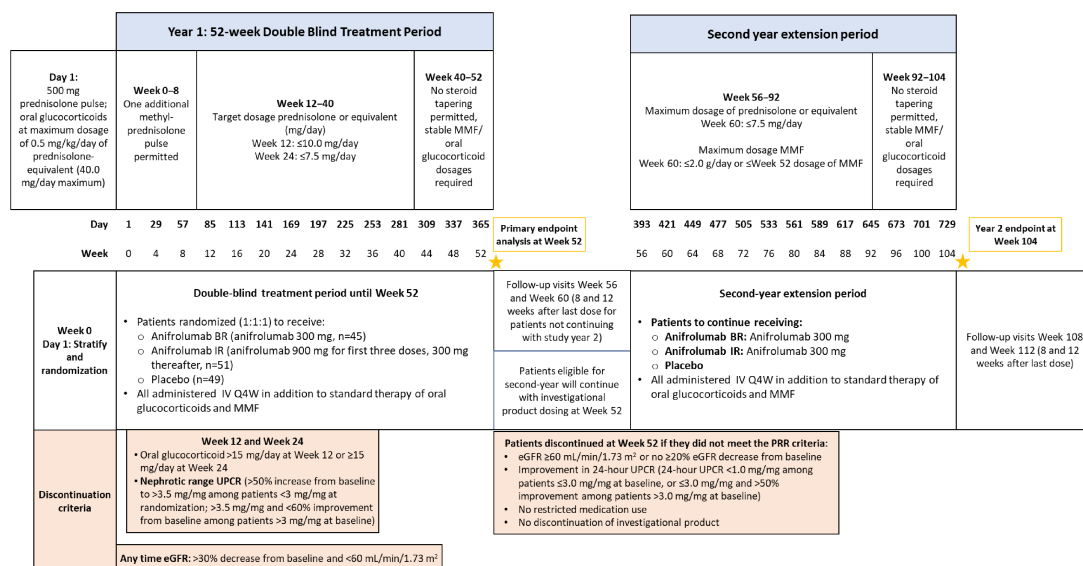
Year 1: 52-week Double Blind Treatment Period

Second year extension period

Day 1: 500 mg prednisolone pulse; oral glucocorticoids at maximum dosage of 0.5 mg/kg/day of prednisolone-equivalent (40.0 mg/day maximum)

Week 0–8
One additional methyl-prednisolone pulse permitted

Week 12–40
Target dosage prednisolone or equivalent (mg/day)
Week 12: ≤10.0 mg/day
Week 24: ≤7.5 mg/day

Week 40–52
No steroid tapering permitted, stable MMF/ oral glucocorticoid dosages required

Week 56–92
Maximum dosage of prednisolone or equivalent
Week 60: ≤7.5 mg/day

Maximum dosage MMF
Week 60: ≤2.0 g/day or ≤Week 52 dosage of MMF

Week 92–104
No steroid tapering permitted, stable MMF/ oral glucocorticoid dosages required

| Day | 1 | 29 | 57 | 85 | 113 | 141 | 169 | 197 | 225 | 253 | 281 | 309 | 337 | 365 | 393 | 421 | 449 | 477 | 505 | 533 | 561 | 589 | 617 | 645 | 673 | 701 | 729 |
|---|---|---|---|---|---|---|---|---|---|---|---|---|---|---|---|---|---|---|---|---|---|---|---|---|---|---|---|
| Week | 0 | 4 | 8 | 12 | 16 | 20 | 24 | 28 | 32 | 36 | 40 | 44 | 48 | 52 | 56 | 60 | 64 | 68 | 72 | 76 | 80 | 84 | 88 | 92 | 96 | 100 | 104 |

Primary endpoint analysis at Week 52

Year 2 endpoint at Week 104

Week 0
Day 1: Stratify and randomization

Double-blind treatment period until Week 52
• Patients randomized (1:1:1) to receive:
○ Anifrolumab BR (anifrolumab 300 mg, n=45)
○ Anifrolumab IR (anifrolumab 900 mg for first three doses, 300 mg thereafter, n=51)
○ Placebo (n=49)
• All administered IV Q4W in addition to standard therapy of oral glucocorticoids and MMF

Follow-up visits Week 56 and Week 60 (8 and 12 weeks after last dose for patients not continuing with study year 2)

Patients eligible for second-year will continue with investigational product dosing at Week 52

Second-year extension period
• Patients to continue receiving:
○ Anifrolumab BR: Anifrolumab 300 mg
○ Anifrolumab IR: Anifrolumab 300 mg
○ Placebo
• All administered IV Q4W in addition to standard therapy of oral glucocorticoids and MMF

Follow-up visits Week 108 and Week 112 (8 and 12 weeks after last dose)

Discontinuation criteria

Week 12 and Week 24
• Oral glucocorticoid >15 mg/day at Week 12 or ≥15 mg/day at Week 24
• Nephrotic range UPCR (>50% increase from baseline to >3.5 mg/mg among patients <3 mg/mg at randomization; >3.5 mg/mg and <60% improvement from baseline among patients >3 mg/mg at baseline)

Any time eGFR: >30% decrease from baseline and <60 mL/min/1.73 m$^2$

Patients discontinued at Week 52 if they did not meet the PRR criteria:
• eGFR ≥60 mL/min/1.73 m$^2$ or no ≥20% eGFR decrease from baseline
• Improvement in 24-hour UPCR (24-hour UPCR <1.0 mg/mg among patients ≤3.0 mg/mg at baseline, or ≤3.0 mg/mg and >50% improvement among patients >3.0 mg/mg at baseline)
• No restricted medication use
• No discontinuation of investigational product